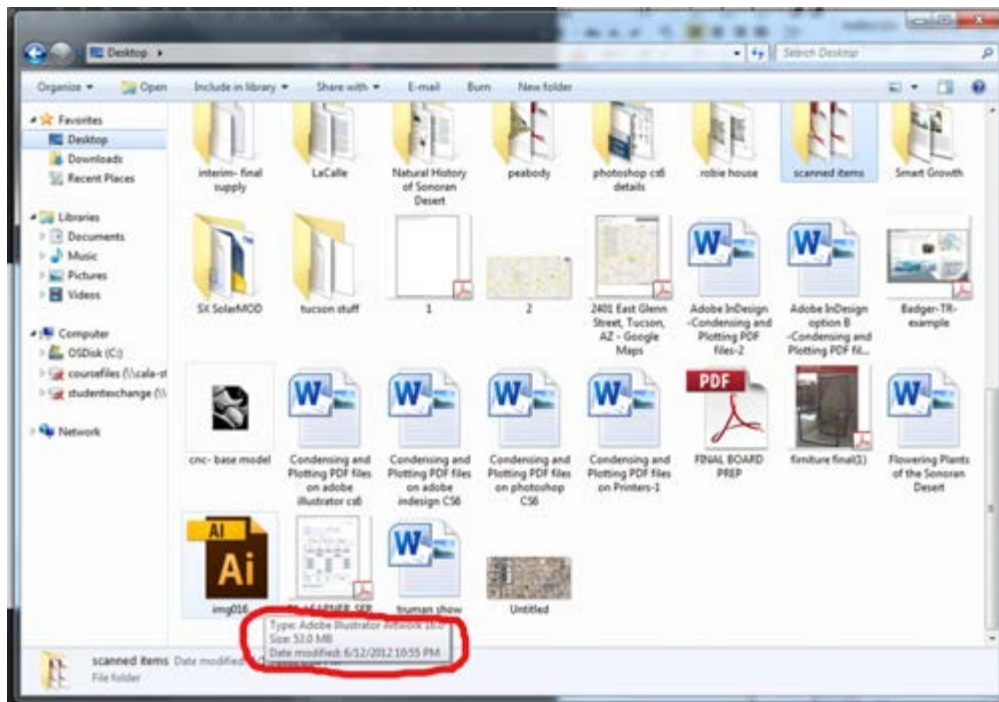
Desktop ▸

Search Desktop

Organize ▾ Open Include in library ▾ Share with ▾ E-mail Burn New folder

Favorites
Desktop
Downloads
Recent Places

Libraries
Documents
Music
Pictures
Videos

Computer
OSDisk (C:)
coursefiles (\\cala-st
studentexchange (\\

Network

interim- final supply
LaCalle
Natural History of Sonoran Desert
peabody
photoshop cs6 details
robie house
scanned items
Smart Growth

SX SolarMOD
tucson stuff
1
2
2401 East Glenn Street, Tucson, AZ - Google Maps
Adobe InDesign -Condensing and Plotting PDF files-2
Adobe InDesign option B -Condensing and Plotting PDF fil...
Badger-TR-example

cnc- base model
Condensing and Plotting PDF files on adobe illustrator cs6
Condensing and Plotting PDF files on adobe indesign CS6
Condensing and Plotting PDF files on photoshop CS6
Condensing and Plotting PDF files on Printers-1
PDF
FINAL BOARD PREP
furniture final(1)
Flowering Plants of the Sonoran Desert

AI
Ai
img016
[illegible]
truman show
Untitled

Type: Adobe Illustrator Artwork 16.0
Size: 53.0 MB
Date modified: 6/12/2012 10:55 PM

scanned items Date modified
File folder